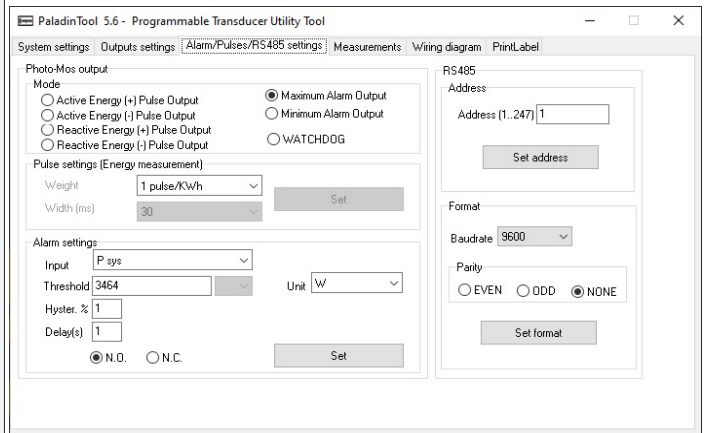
PaladinTool 5.6 - Programmable Transducer Utility Tool

System settings | Outputs settings | Alarm/Pulses/RS485 settings | Measurements | Wiring diagram | PrintLabel

Photo-Mos output
Mode
Active Energy (+) Pulse Output
Active Energy (-) Pulse Output
Reactive Energy (+) Pulse Output
Reactive Energy (-) Pulse Output
Maximum Alarm Output
Minimum Alarm Output
WATCHDOG

Pulse settings (Energy measurement)
Weight 1 pulse/KWh
Width (ms) 30
Set

Alarm settings
Input P sys
Threshold 3464
Unit W
Hyster. % 1
Delay(s) 1
N.O. N.C.
Set

RS485
Address
Address (1..247) 1
Set address

Format
Baudrate 9600
Parity
EVEN ODD NONE
Set format